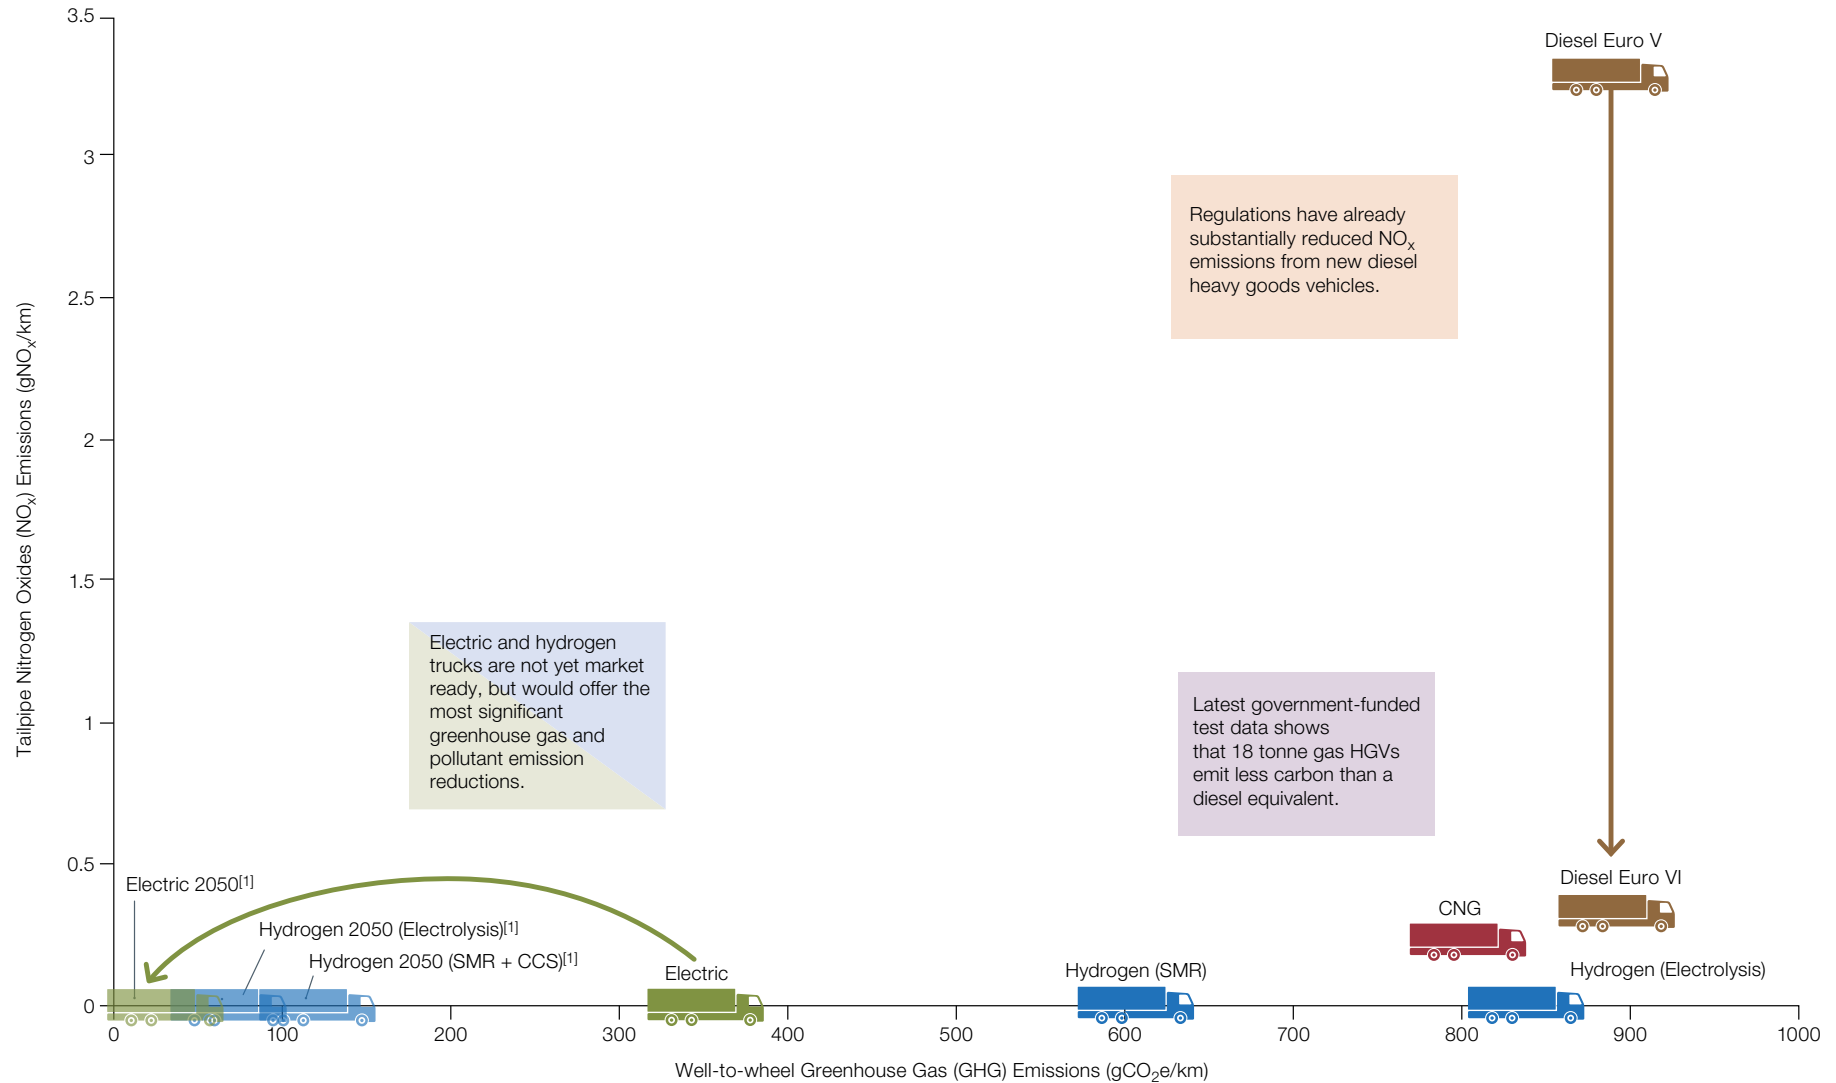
3.5
3
2.5
2
1.5
1
0.5
0

Tailpipe Nitrogen Oxides ($NO_x$) Emissions ($gNO_x/km$)

Diesel Euro V

Regulations have already substantially reduced $NO_x$ emissions from new diesel heavy goods vehicles.

Electric and hydrogen trucks are not yet market ready, but would offer the most significant greenhouse gas and pollutant emission reductions.

Latest government-funded test data shows that 18 tonne gas HGVs emit less carbon than a diesel equivalent.

Diesel Euro VI

Electric 2050$^{[1]}$

Hydrogen 2050 (Electrolysis)$^{[1]}$

Hydrogen 2050 (SMR + CCS)$^{[1]}$

Electric

Hydrogen (SMR)

CNG

Hydrogen (Electrolysis)

0
100
200
300
400
500
600
700
800
900
1000

Well-to-wheel Greenhouse Gas (GHG) Emissions ($gCO_2e/km$)